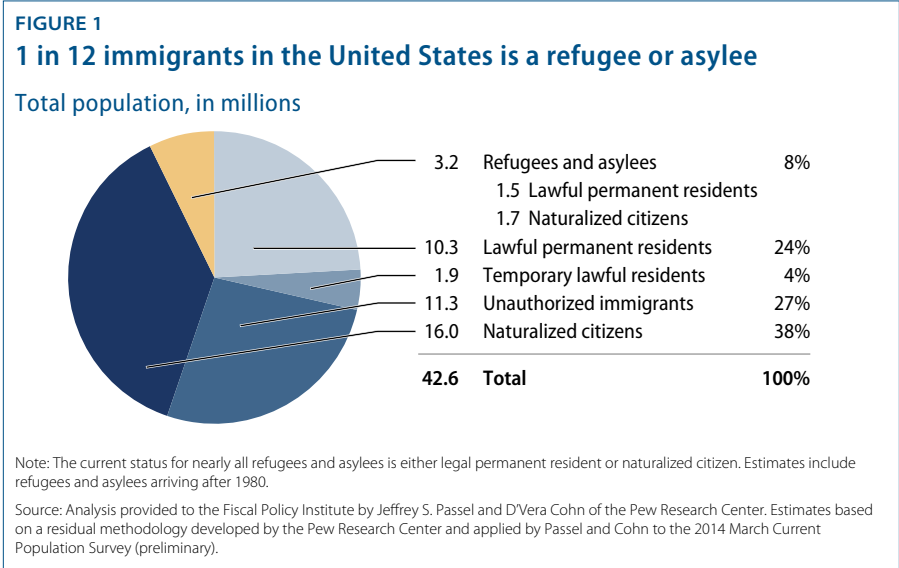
FIGURE 1

1 in 12 immigrants in the United States is a refugee or asylee

Total population, in millions

| | | |
|---|---|---|
| 3.2 | Refugees and asylees | 8% |
| | 1.5 Lawful permanent residents | |
| | 1.7 Naturalized citizens | |
| 10.3 | Lawful permanent residents | 24% |
| 1.9 | Temporary lawful residents | 4% |
| 11.3 | Unauthorized immigrants | 27% |
| 16.0 | Naturalized citizens | 38% |
| 42.6 | Total | 100% |

Note: The current status for nearly all refugees and asylees is either legal permanent resident or naturalized citizen. Estimates include refugees and asylees arriving after 1980.

Source: Analysis provided to the Fiscal Policy Institute by Jeffrey S. Passel and D'Vera Cohn of the Pew Research Center. Estimates based on a residual methodology developed by the Pew Research Center and applied by Passel and Cohn to the 2014 March Current Population Survey (preliminary).